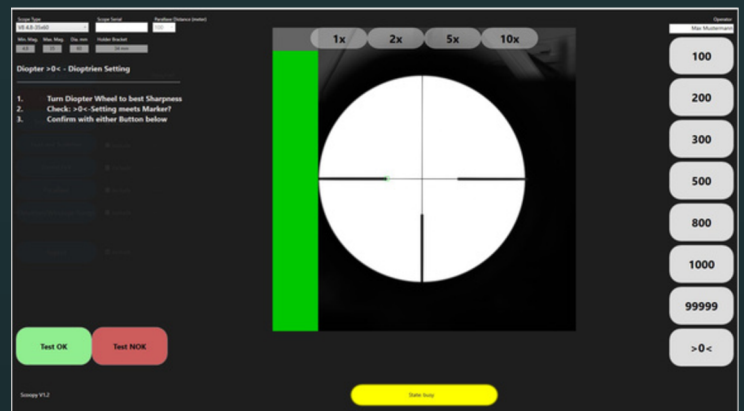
Scope Type
V8 4,8-35x60
Scope Serial
Parallax Distance (meter)
100
Min. Mag.
4.8
Max. Mag.
35
Dia. mm
60
Holder Bracket
34 mm

Diopter >0< - Dioptrien Setting

1. Turn Diopter Wheel to best Sharpness
2. Check: >0<-Setting meets Marker?
3. Confirm with either Button below

1x
2x
5x
10x

Operator
Max Mustermann

100
200
300
500
800
1000
99999
>0<

Test OK
Test NOK

Scoopy V1.2

Date busy